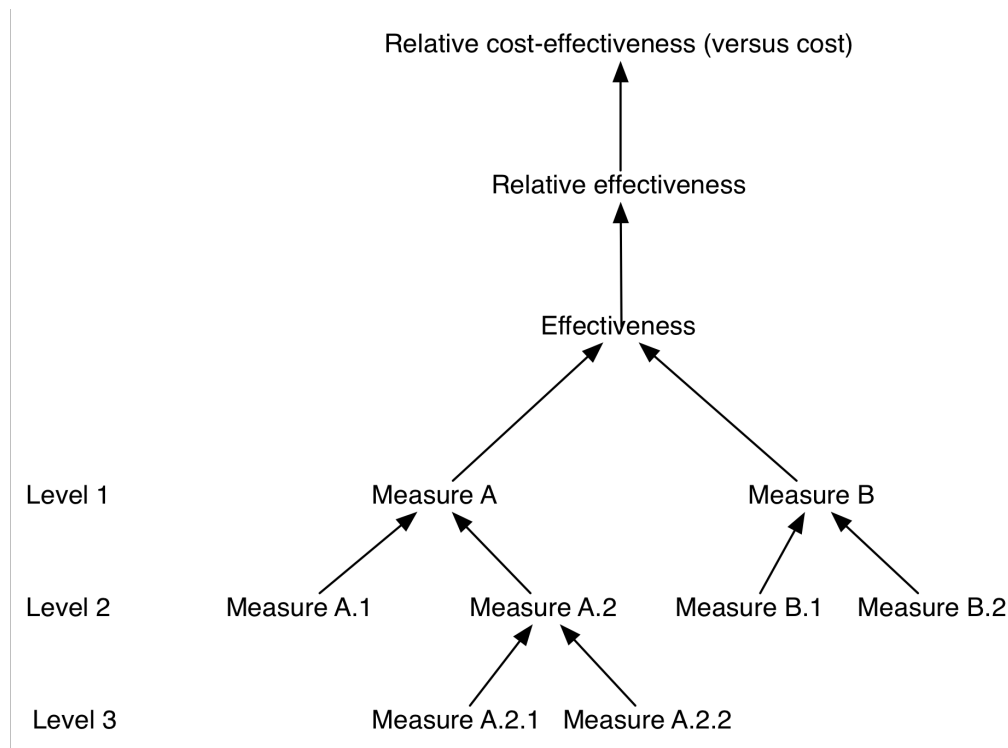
Relative cost-effectiveness (versus cost)

Relative effectiveness

Effectiveness

Level 1
Measure A
Measure B

Level 2
Measure A.1
Measure A.2
Measure B.1
Measure B.2

Level 3
Measure A.2.1
Measure A.2.2